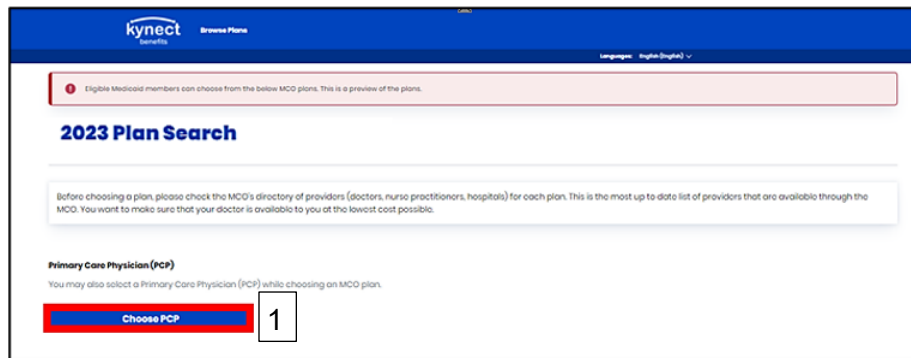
kynect
benefits

Browse Plans

Languages: English (English)

Eligible Medicaid members can choose from the below MCO plans. This is a preview of the plans.

2023 Plan Search

Before choosing a plan, please check the MCO's directory of providers (doctors, nurse practitioners, hospitals) for each plan. This is the most up to date list of providers that are available through the MCO. You want to make sure that your doctor is available to you at the lowest cost possible.

Primary Care Physician (PCP)

You may also select a Primary Care Physician (PCP) while choosing an MCO plan.

Choose PCP

1